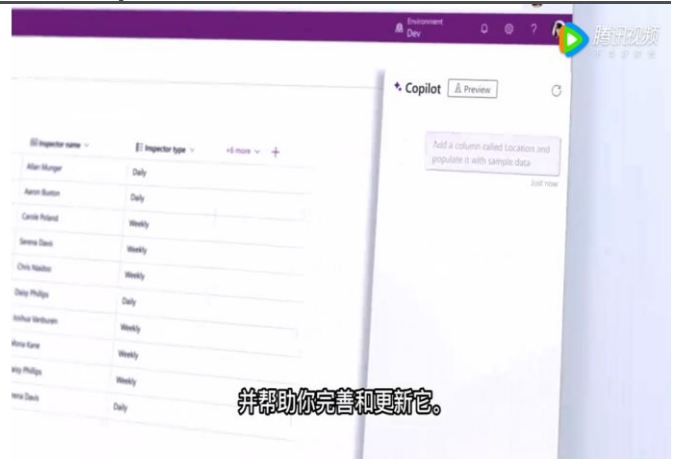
Environment
Dev

腾讯视频

Copilot  Preview

| Inspector name | Inspector type | +6 more |
|---|---|---|
| Allan Munger | Daily | |
| Aaron Buxton | Daily | |
| Carole Poland | Weekly | |
| Serena Davis | Weekly | |
| Chris Naidoo | Weekly | |
| Daisy Phillips | Daily | |
| Joshua Vanburen | Weekly | |
| Mona Kane | Weekly | |
| aisy Phillips | Weekly | |
| ena Davis | Daily | |

Add a column called Location and populate it with sample data

Just now

并帮助你完善和更新它。